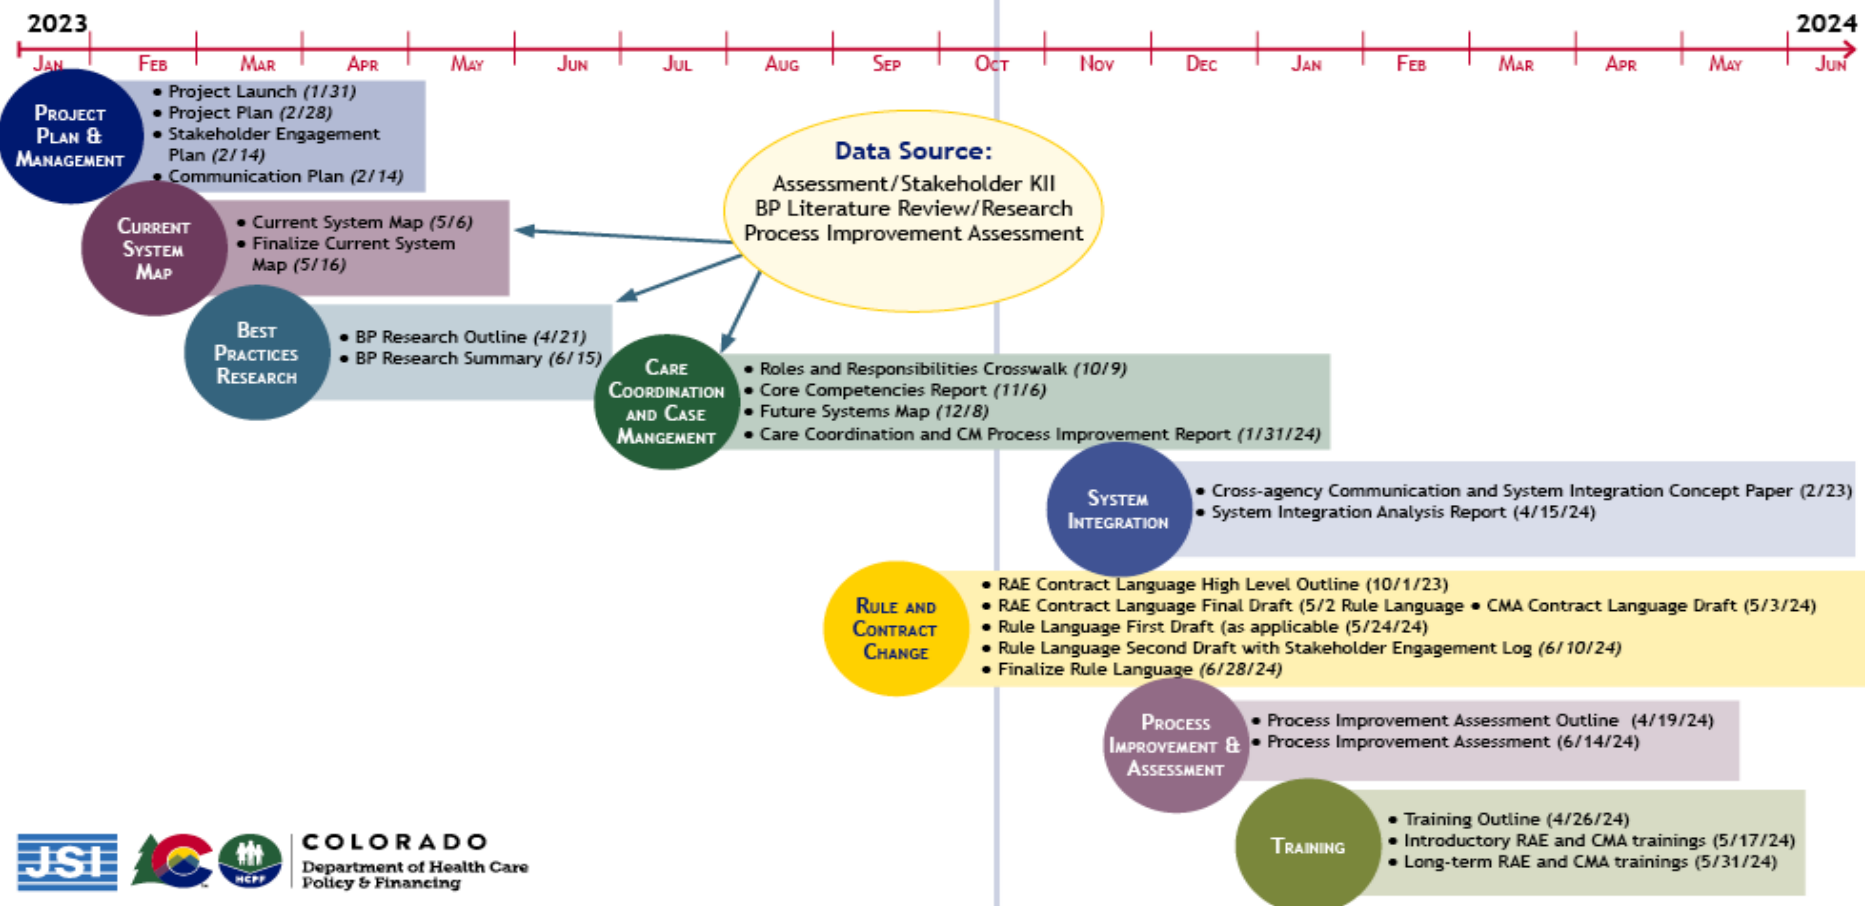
2023

2024

Jan Feb Mar Apr May Jun Jul Aug Sep Oct Nov Dec Jan Feb Mar Apr May Jun

Project Plan & Management

• Project Launch (1/31)
• Project Plan (2/28)
• Stakeholder Engagement Plan (2/14)
• Communication Plan (2/14)

Data Source:
Assessment/Stakeholder KII
BP Literature Review/Research
Process Improvement Assessment

Current System Map

• Current System Map (5/6)
• Finalize Current System Map (5/16)

Best Practices Research

• BP Research Outline (4/21)
• BP Research Summary (6/15)

Care Coordination and Case Mangement

• Roles and Responsibilities Crosswalk (10/9)
• Core Competencies Report (11/6)
• Future Systems Map (12/8)
• Care Coordination and CM Process Improvement Report (1/31/24)

System Integration

• Cross-agency Communication and System Integration Concept Paper (2/23)
• System Integration Analysis Report (4/15/24)

Rule and Contract Change

• RAE Contract Language High Level Outline (10/1/23)
• RAE Contract Language Final Draft (5/2 Rule Language • CMA Contract Language Draft (5/3/24)
• Rule Language First Draft (as applicable (5/24/24)
• Rule Language Second Draft with Stakeholder Engagement Log (6/10/24)
• Finalize Rule Language (6/28/24)

Process Improvement & Assessment

• Process Improvement Assessment Outline (4/19/24)
• Process Improvement Assessment (6/14/24)

Training

• Training Outline (4/26/24)
• Introductory RAE and CMA trainings (5/17/24)
• Long-term RAE and CMA trainings (5/31/24)

JSI

HCPF

COLORADO
Department of Health Care Policy & Financing